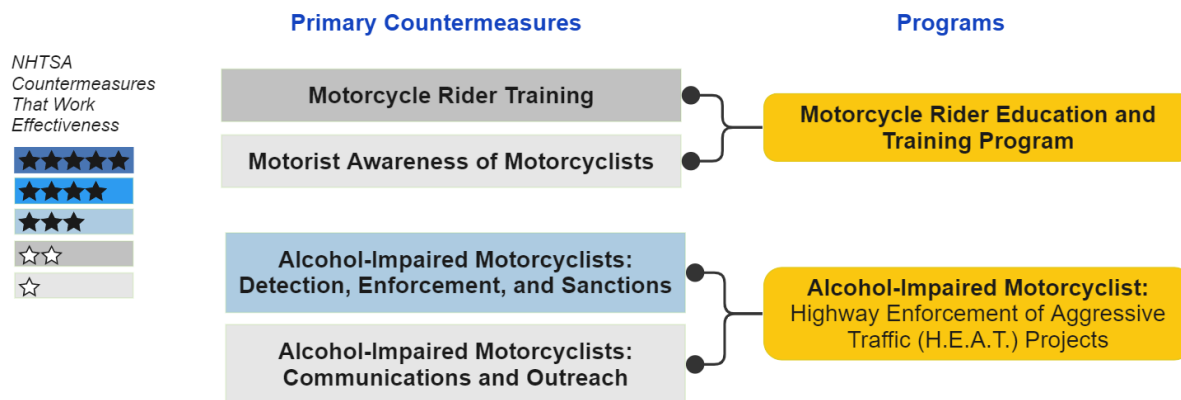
NHTSA Countermeasures That Work Effectiveness

★★★★★
★★★★
★★★
☆☆
☆

Primary Countermeasures

Motorcycle Rider Training

Motorist Awareness of Motorcyclists

Alcohol-Impaired Motorcyclists: Detection, Enforcement, and Sanctions

Alcohol-Impaired Motorcyclists: Communications and Outreach

Programs

Motorcycle Rider Education and Training Program

Alcohol-Impaired Motorcyclist: Highway Enforcement of Aggressive Traffic (H.E.A.T.) Projects